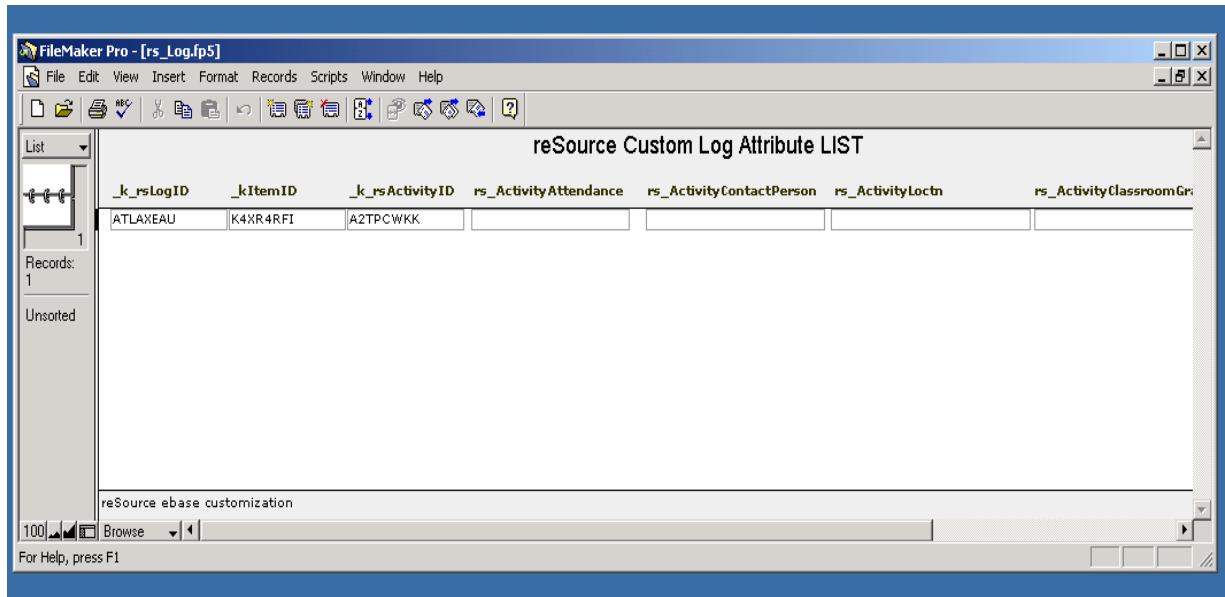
FileMaker Pro - [rs_Log.fp5]

File Edit View Insert Format Records Scripts Window Help

List

1

Records:
1

Unsorted

reSource Custom Log Attribute LIST

| _k_rsLogID | _kItemID | _k_rsActivityID | rs_ActivityAttendance | rs_ActivityContactPerson | rs_ActivityLoctn | rs_ActivityClassroomGr |
|---|---|---|---|---|---|---|
| ATLAXEAU | K4XR4RFI | A2TPCWKK | | | | |

reSource ebase customization

100 Browse

For Help, press F1